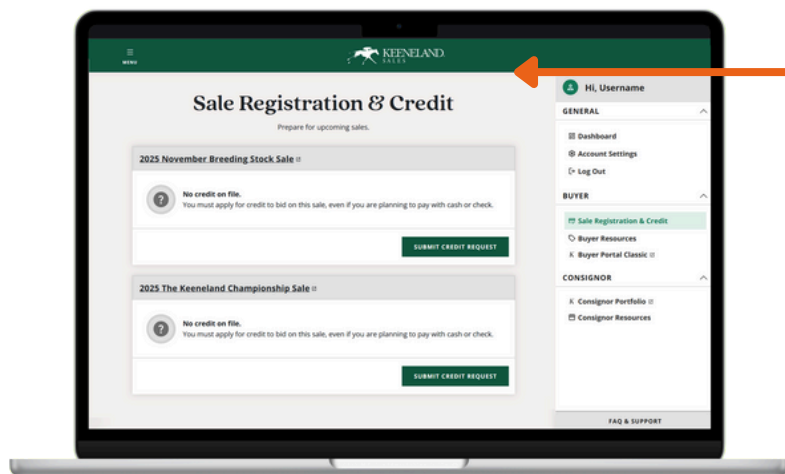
MENU

KEENELAND SALES

Sale Registration & Credit

Prepare for upcoming sales.

2025 November Breeding Stock Sale

No credit on file.
You must apply for credit to bid on this sale, even if you are planning to pay with cash or check.

SUBMIT CREDIT REQUEST

2025 The Keeneland Championship Sale

No credit on file.
You must apply for credit to bid on this sale, even if you are planning to pay with cash or check.

SUBMIT CREDIT REQUEST

Hi, Username

GENERAL

Dashboard

Account Settings

Log Out

BUYER

Sale Registration & Credit

Buyer Resources

Buyer Portal Classic

CONSIGNOR

Consignor Portfolio

Consignor Resources

FAQ & SUPPORT